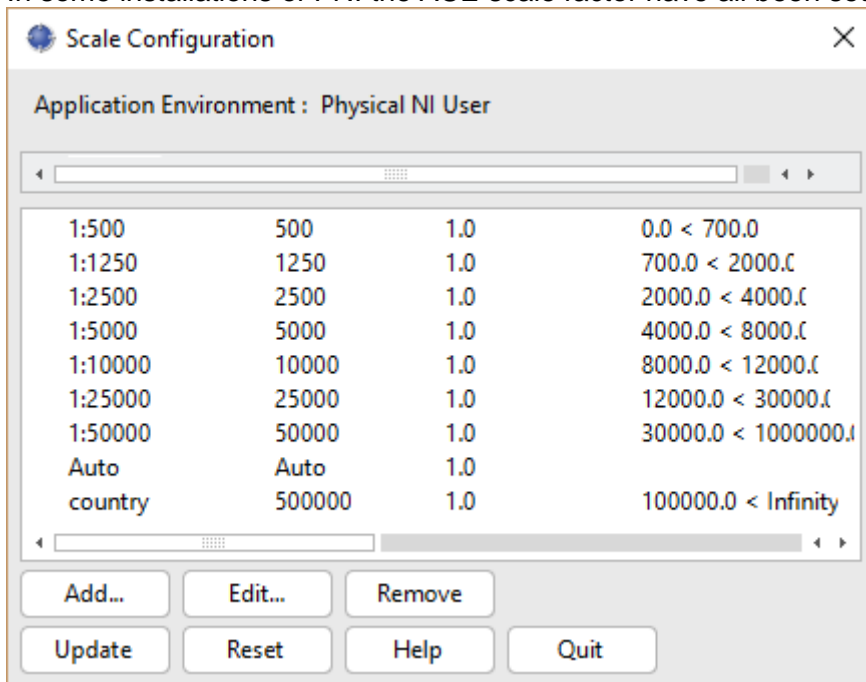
Scale Configuration

Application Environment : Physical NI User

| | | | |
|---|---|---|---|
| 1:500 | 500 | 1.0 | 0.0 < 700.0 |
| 1:1250 | 1250 | 1.0 | 700.0 < 2000.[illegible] |
| 1:2500 | 2500 | 1.0 | 2000.0 < 4000.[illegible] |
| 1:5000 | 5000 | 1.0 | 4000.0 < 8000.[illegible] |
| 1:10000 | 10000 | 1.0 | 8000.0 < 12000.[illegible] |
| 1:25000 | 25000 | 1.0 | 12000.0 < 30000.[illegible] |
| 1:50000 | 50000 | 1.0 | 30000.0 < 1000000.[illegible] |
| Auto | Auto | 1.0 | |
| country | 500000 | 1.0 | 100000.0 < Infinity |

Add... Edit... Remove

Update Reset Help Quit